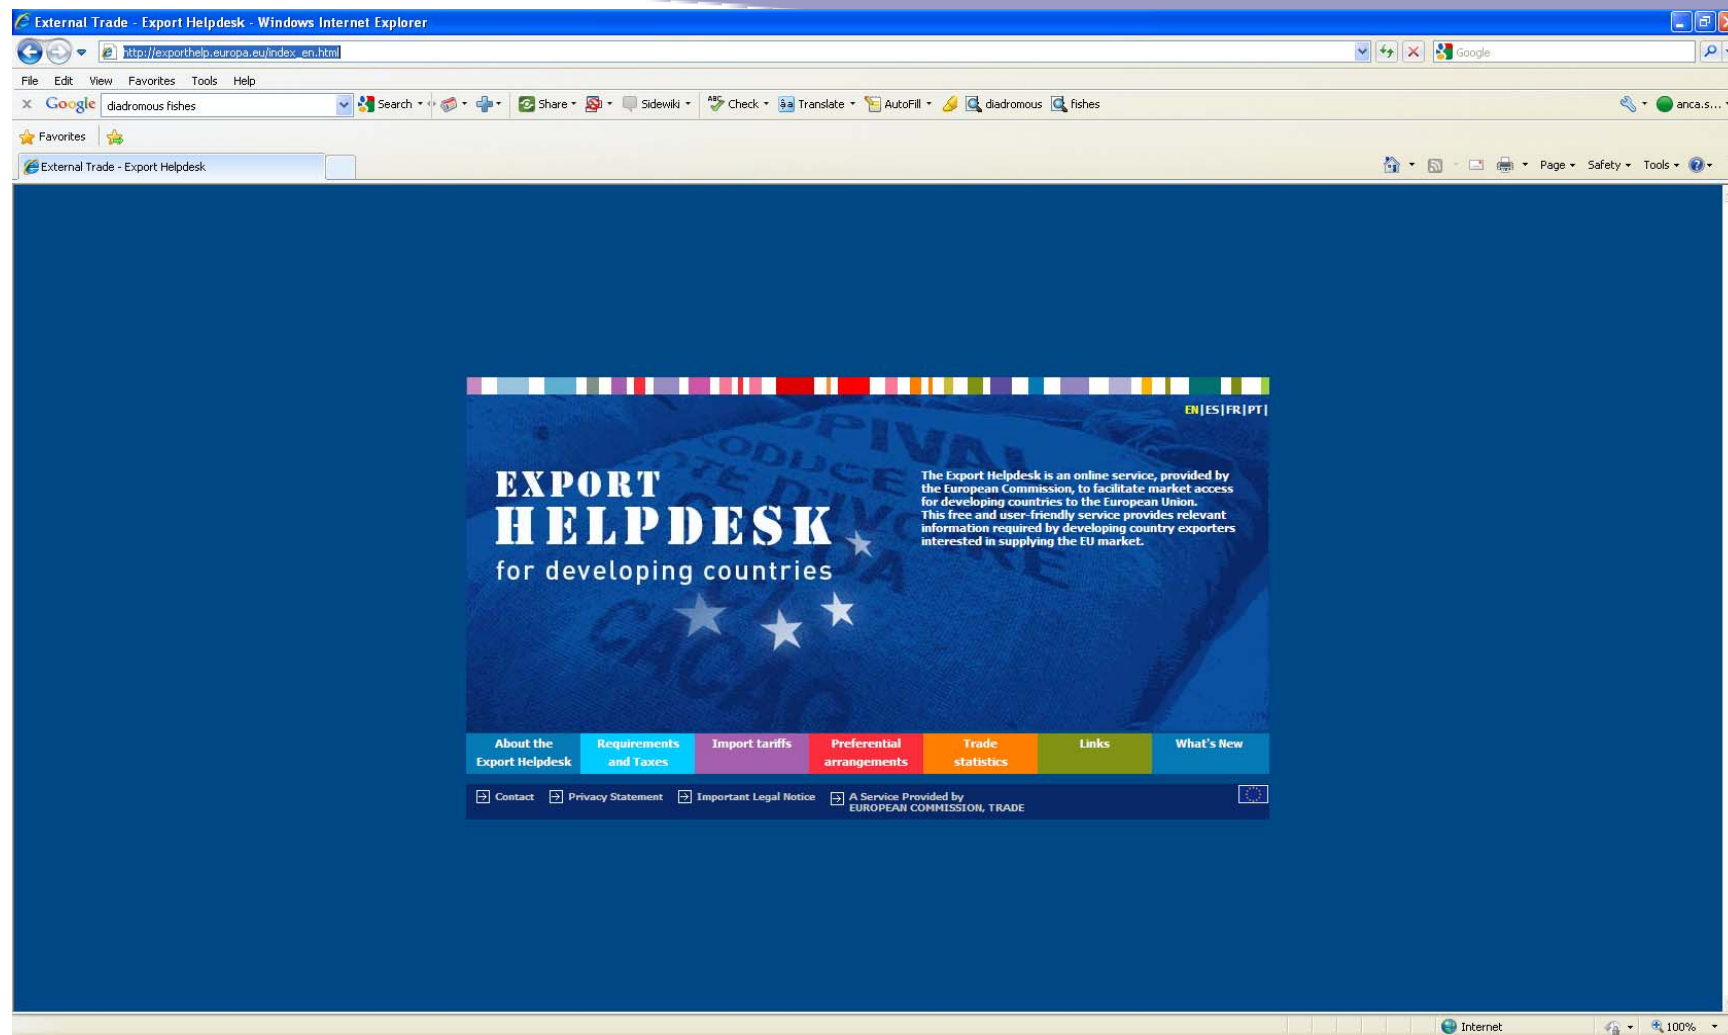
External Trade - Export Helpdesk - Windows Internet Explorer

http://exporthelp.europa.eu/index_en.html

Google

File Edit View Favorites Tools Help

Google diadromous fishes Search Share Sidewiki Check Translate AutoFill diadromous fishes anca.s...

Favorites

External Trade - Export Helpdesk

Page Safety Tools

EN | ES | FR | PT |

EXPORT HELPDESK for developing countries

The Export Helpdesk is an online service, provided by the European Commission, to facilitate market access for developing countries to the European Union. This free and user-friendly service provides relevant information required by developing country exporters interested in supplying the EU market.

About the Export Helpdesk | Requirements and Taxes | Import tariffs | Preferential arrangements | Trade statistics | Links | What's New

Contact | Privacy Statement | Important Legal Notice | A Service Provided by EUROPEAN COMMISSION, TRADE

Internet 100%